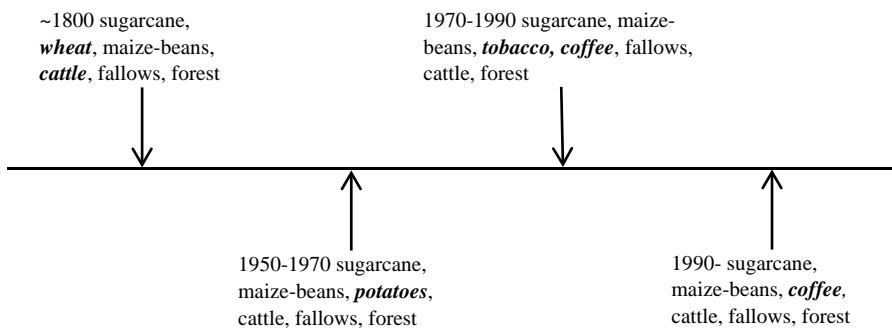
~1800 sugarcane, ***wheat***, maize-beans, ***cattle***, fallows, forest

1970-1990 sugarcane, maize-beans, ***tobacco, coffee***, fallows, cattle, forest

1950-1970 sugarcane, maize-beans, ***potatoes***, cattle, fallows, forest

1990- sugarcane, maize-beans, ***coffee***, cattle, fallows, forest